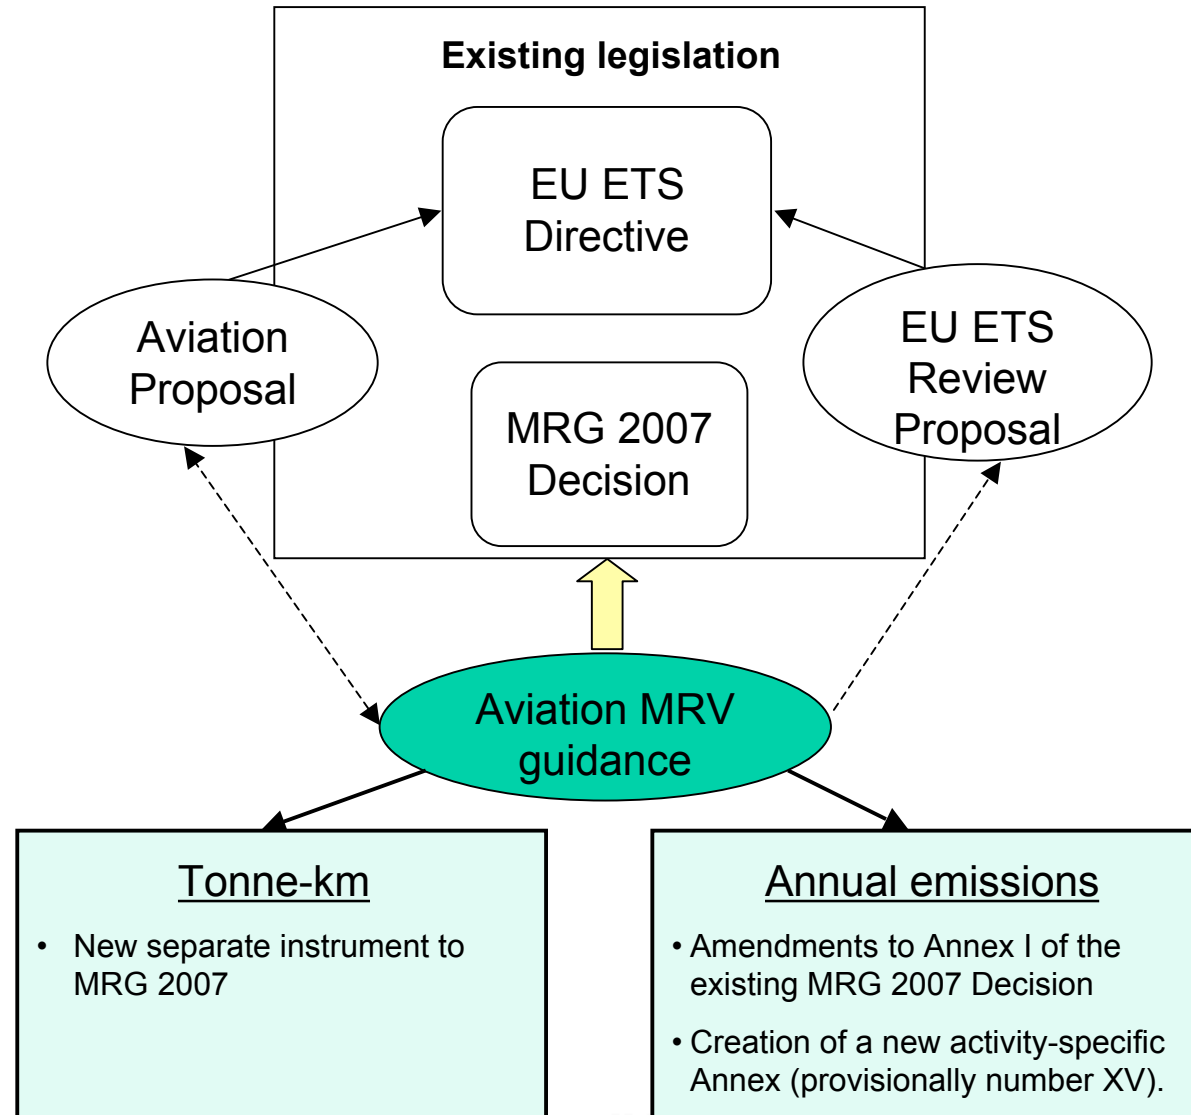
Existing legislation

EU ETS Directive

MRG 2007 Decision

Aviation Proposal

EU ETS Review Proposal

Aviation MRV guidance

Tonne-km

• New separate instrument to MRG 2007

Annual emissions

• Amendments to Annex I of the existing MRG 2007 Decision

• Creation of a new activity-specific Annex (provisionally number XV).